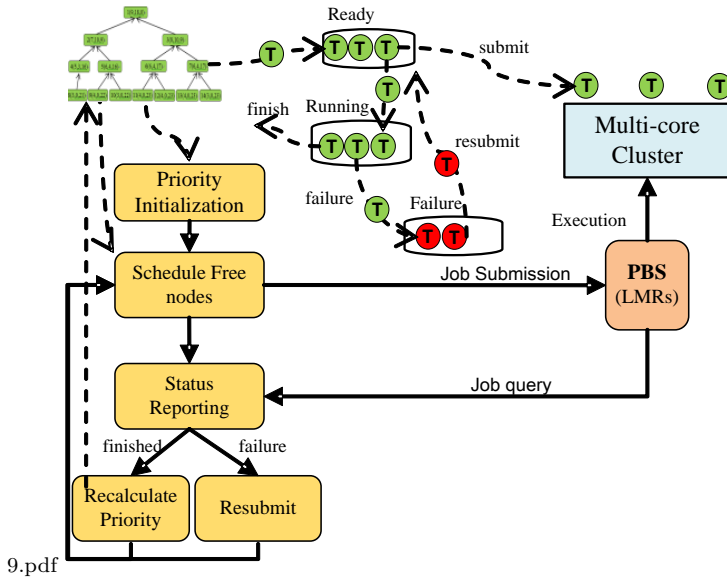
Ready

T T T T

submit

T T T

Running

T

finish

T T T

resubmit

T

failure

T

Failure

T T

Multi-core Cluster

Priority Initialization

Execution

Schedule Free nodes

Job Submission

PBS (LMRs)

Status Reporting

Job query

finished

failure

Recalculate Priority

Resubmit

9.pdf